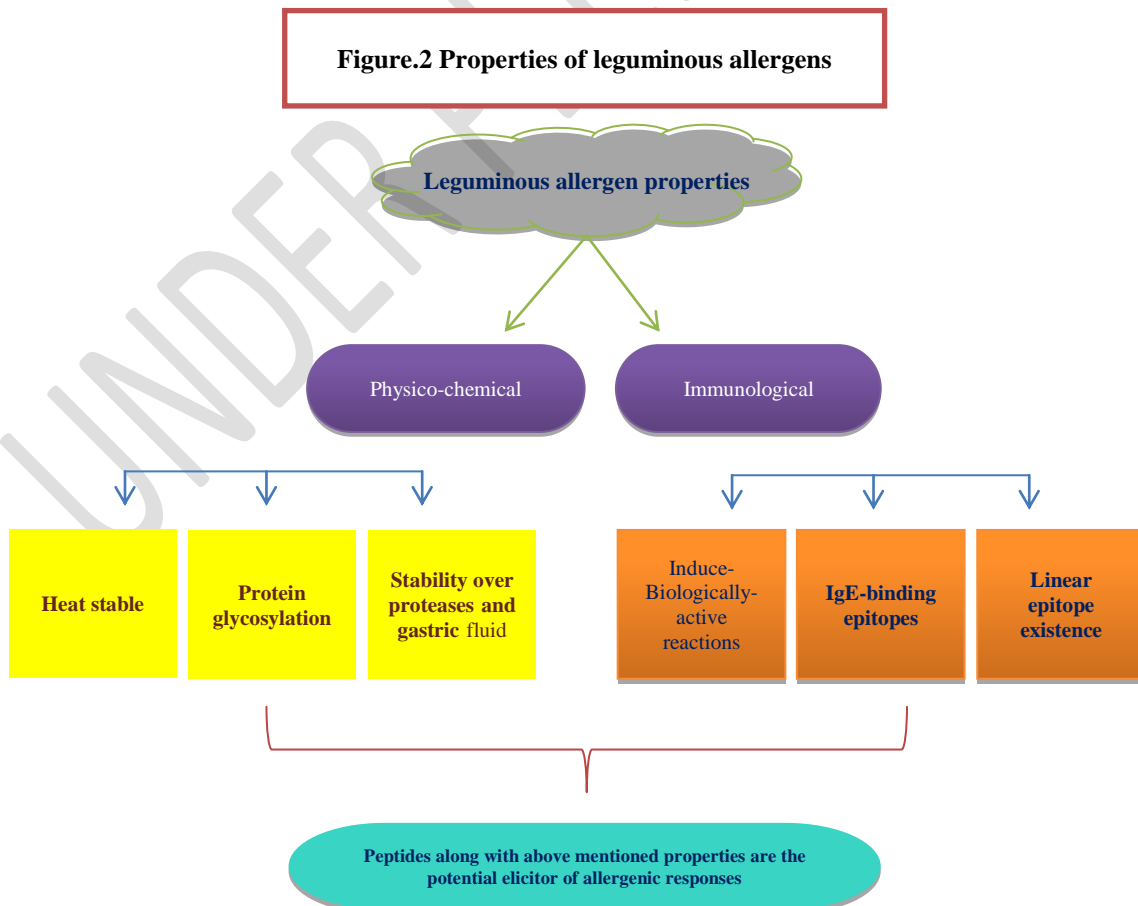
Figure.2 Properties of leguminous allergens

Leguminous allergen properties

Physico-chemical

Immunological

Heat stable

Protein glycosylation

Stability over proteases and gastric fluid

Induce-Biologically-active reactions

IgE-binding epitopes

Linear epitope existence

Peptides along with above mentioned properties are the potential elicitor of allergenic responses

UNDER PEER REVIEW